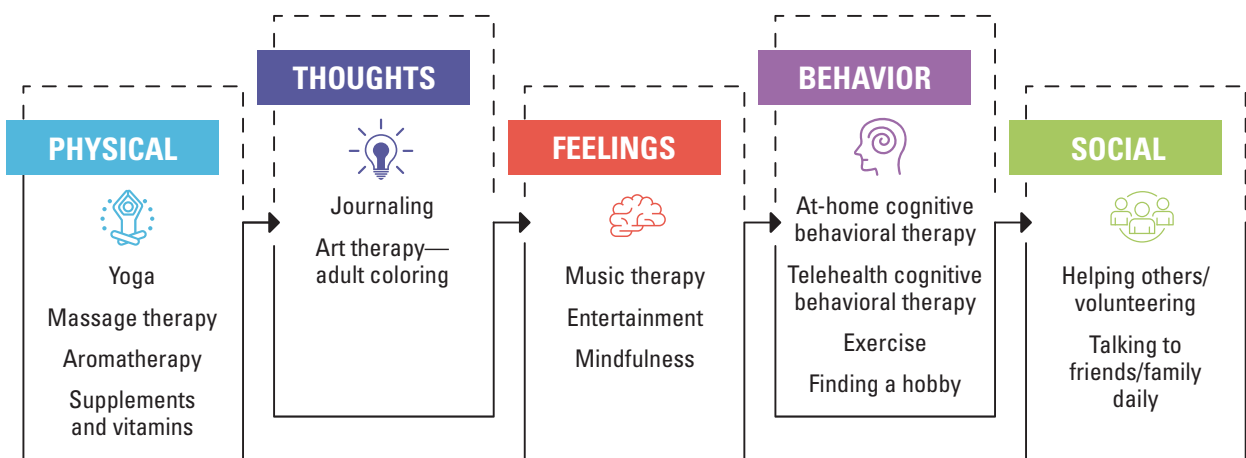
PHYSICAL

Yoga

Massage therapy

Aromatherapy

Supplements and vitamins

THOUGHTS

Journaling

Art therapy—adult coloring

FEELINGS

Music therapy

Entertainment

Mindfulness

BEHAVIOR

At-home cognitive behavioral therapy

Telehealth cognitive behavioral therapy

Exercise

Finding a hobby

SOCIAL

Helping others/ volunteering

Talking to friends/family daily